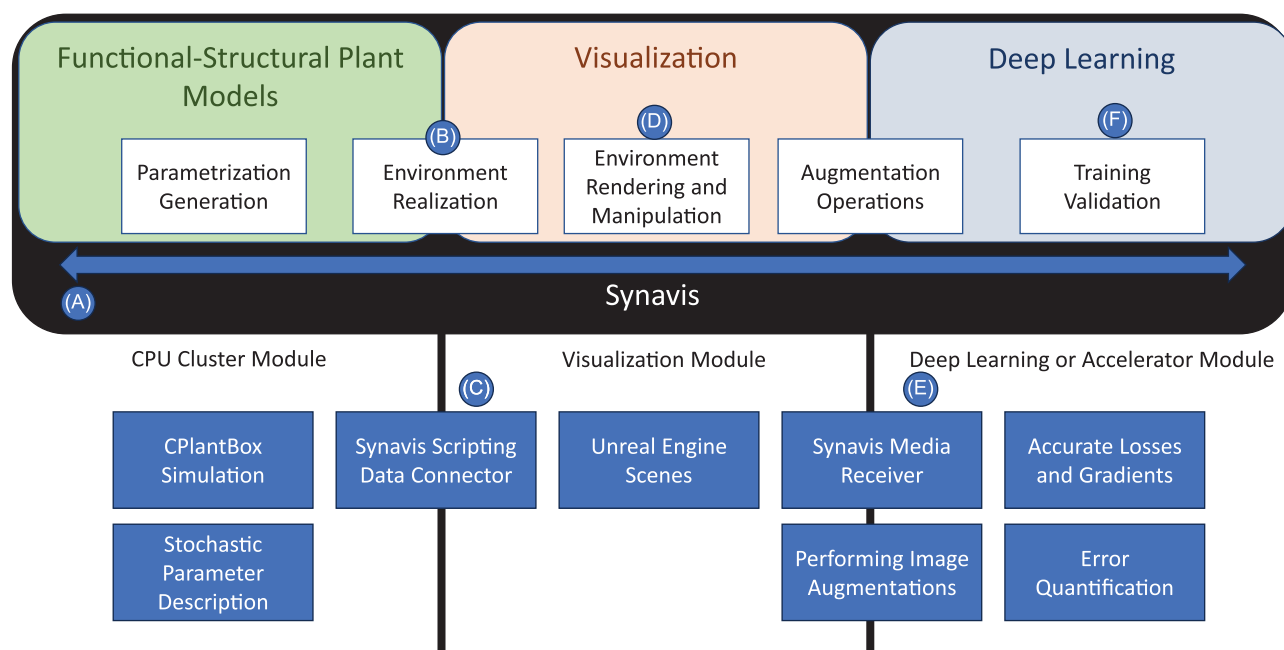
Functional-Structural Plant Models

Visualization

Deep Learning

(B)

(D)

(F)

Parametrization Generation

Environment Realization

Environment Rendering and Manipulation

Augmentation Operations

Training Validation

(A)

Synavis

CPU Cluster Module

Visualization Module

Deep Learning or Accelerator Module

(C)

(E)

CPlantBox Simulation

Synavis Scripting Data Connector

Unreal Engine Scenes

Synavis Media Receiver

Accurate Losses and Gradients

Stochastic Parameter Description

Performing Image Augmentations

Error Quantification